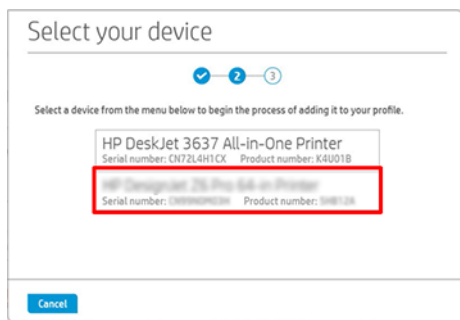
Select your device

2 3

Select a device from the menu below to begin the process of adding it to your profile.

HP DeskJet 3637 All-in-One Printer
Serial number: CN72L4H1CX Product number: K4U01B

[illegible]
Serial number: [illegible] Product number: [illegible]

Cancel